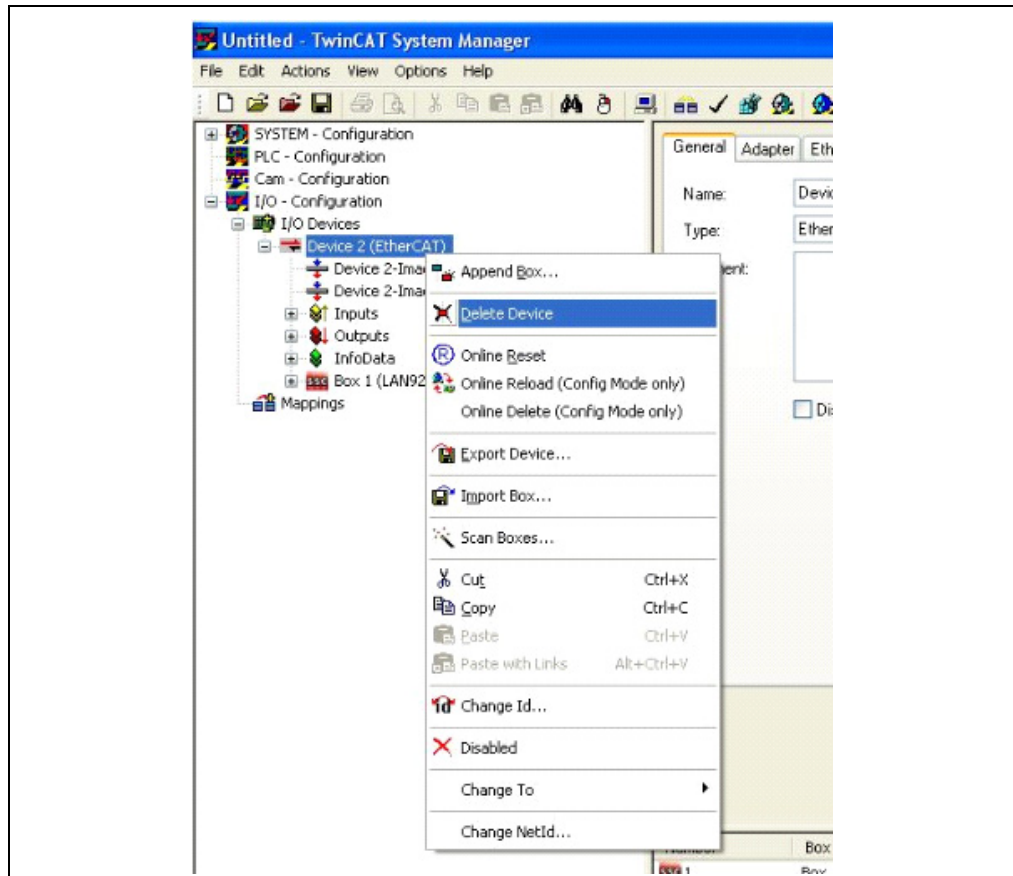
Untitled - TwinCAT System Manager
File Edit Actions View Options Help

SYSTEM - Configuration
PLC - Configuration
Cam - Configuration
I/O - Configuration
I/O Devices
Device 2 (EtherCAT)
Device 2-Ima
Device 2-Ima
Inputs
Outputs
InfoData
Box 1 (LAN92
Mappings

General Adapter Eth
Name: Devi
Type: Ether
nent:
Di

Append Box...
Delete Device
Online Reset
Online Reload (Config Mode only)
Online Delete (Config Mode only)
Export Device...
Import Box...
Scan Boxes...
Cut Ctrl+X
Copy Ctrl+C
Paste Ctrl+V
Paste with Links Alt+Ctrl+V
Change Id...
Disabled
Change To
Change NetId...

Number Box
1 Box